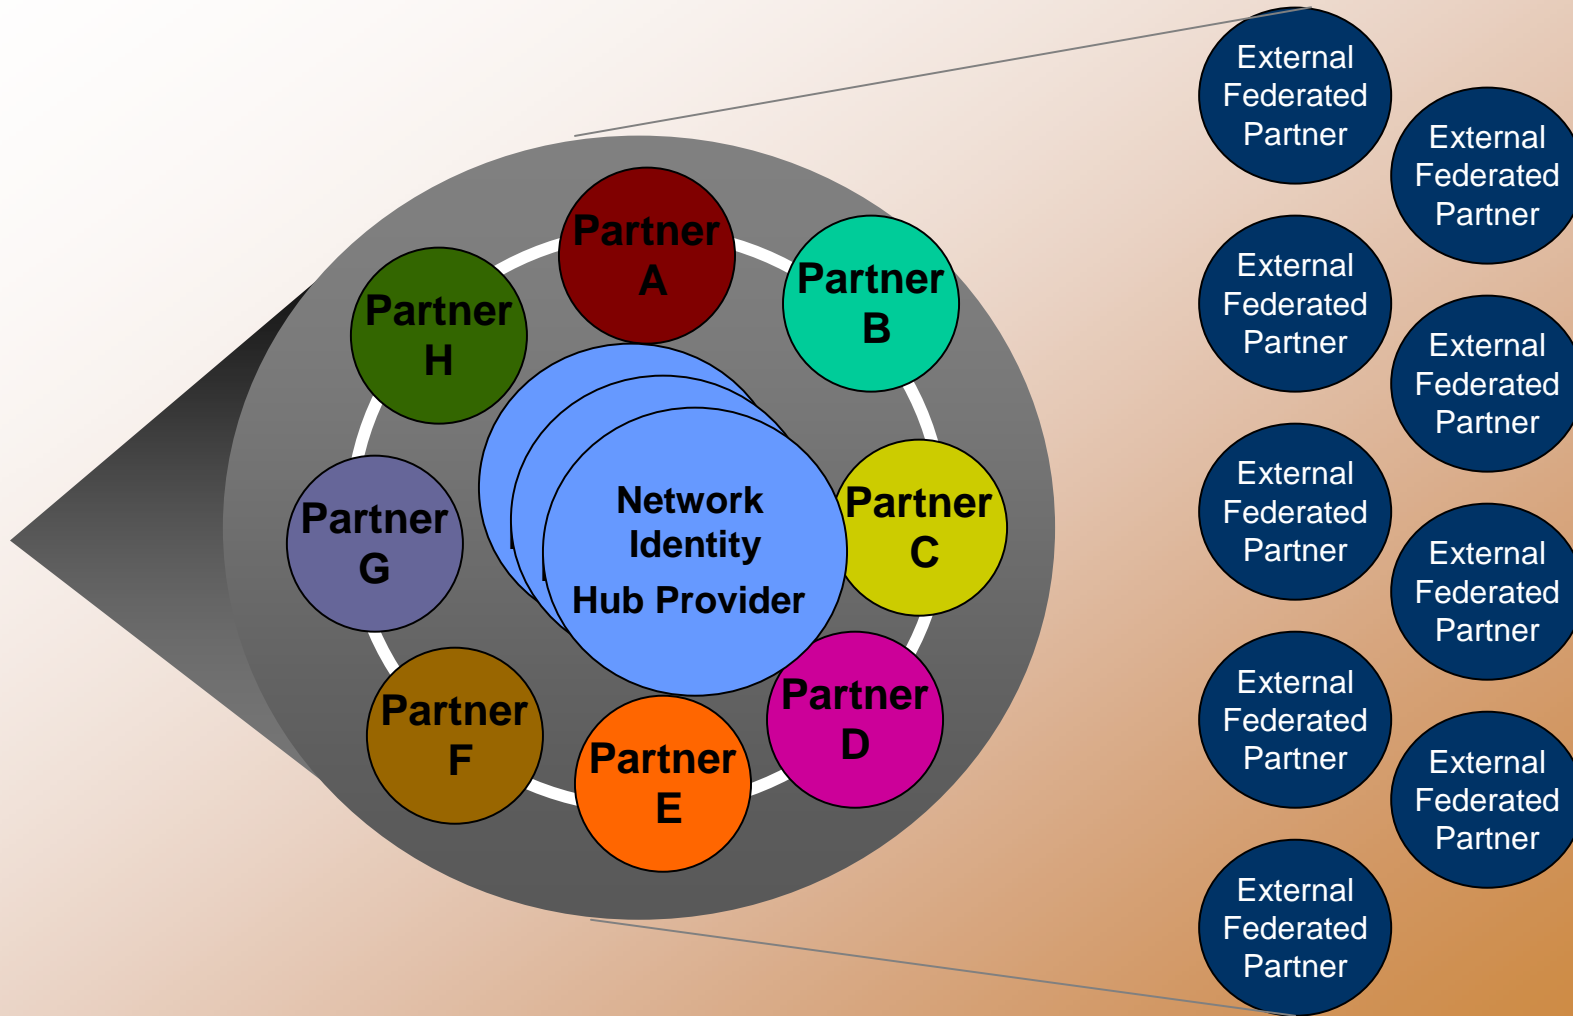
Partner A

Partner B

Partner H

Network Identity Hub Provider

Partner G

Partner C

Partner F

Partner E

Partner D

External Federated Partner

External Federated Partner

External Federated Partner

External Federated Partner

External Federated Partner

External Federated Partner

External Federated Partner

External Federated Partner

External Federated Partner